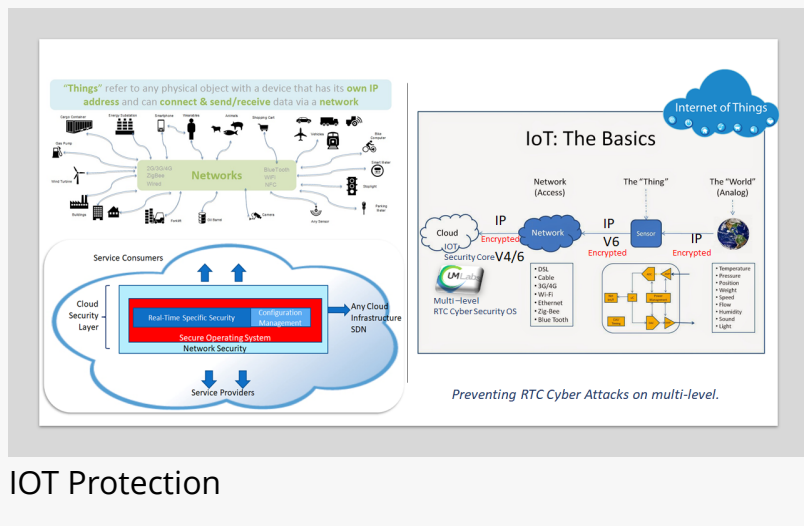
"Things" refer to any physical object with a device that has its own IP address and can connect & send/receive data via a network

Cargo Container
Energy Substation
Smartphone
Wearables
Animals
Shopping Cart
Gas Pump
Wind Turbine
Buildings
Forklift
On Demand
Camera
Any Sensor
Parking Meter
Stoplight
Smart Meter
Bike Computer
Vehicles

Zig|Grid
ZigBee
WiNet

Networks

BlueTooth
lson
NFC

Service Consumers

Cloud Security Layer

Real-Time Specific Security
Configuration Management
Secure Operating System
Network Security

Any Cloud Infrastructure SDN

Service Providers

Internet of Things

IoT: The Basics

Network (Access)
The "Thing"
The "World" (Analog)

Cloud
IOT
Security Core
IP
Encrypted
V4/6
Network
IP
V6
Encrypted
Sensor
IP
Encrypted

• DSL
• Cable
• 3G/4G
• Wi-Fi
• Ethernet
• Zig-Bee
• Blue Tooth

UMLab
Multi –level
RTC Cyber Security OS

• Temperature
• Pressure
• Position
• Weight
• Speed
• Flow
• Humidity
• Sound
• Light

Preventing RTC Cyber Attacks on multi-level.

IOT Protection